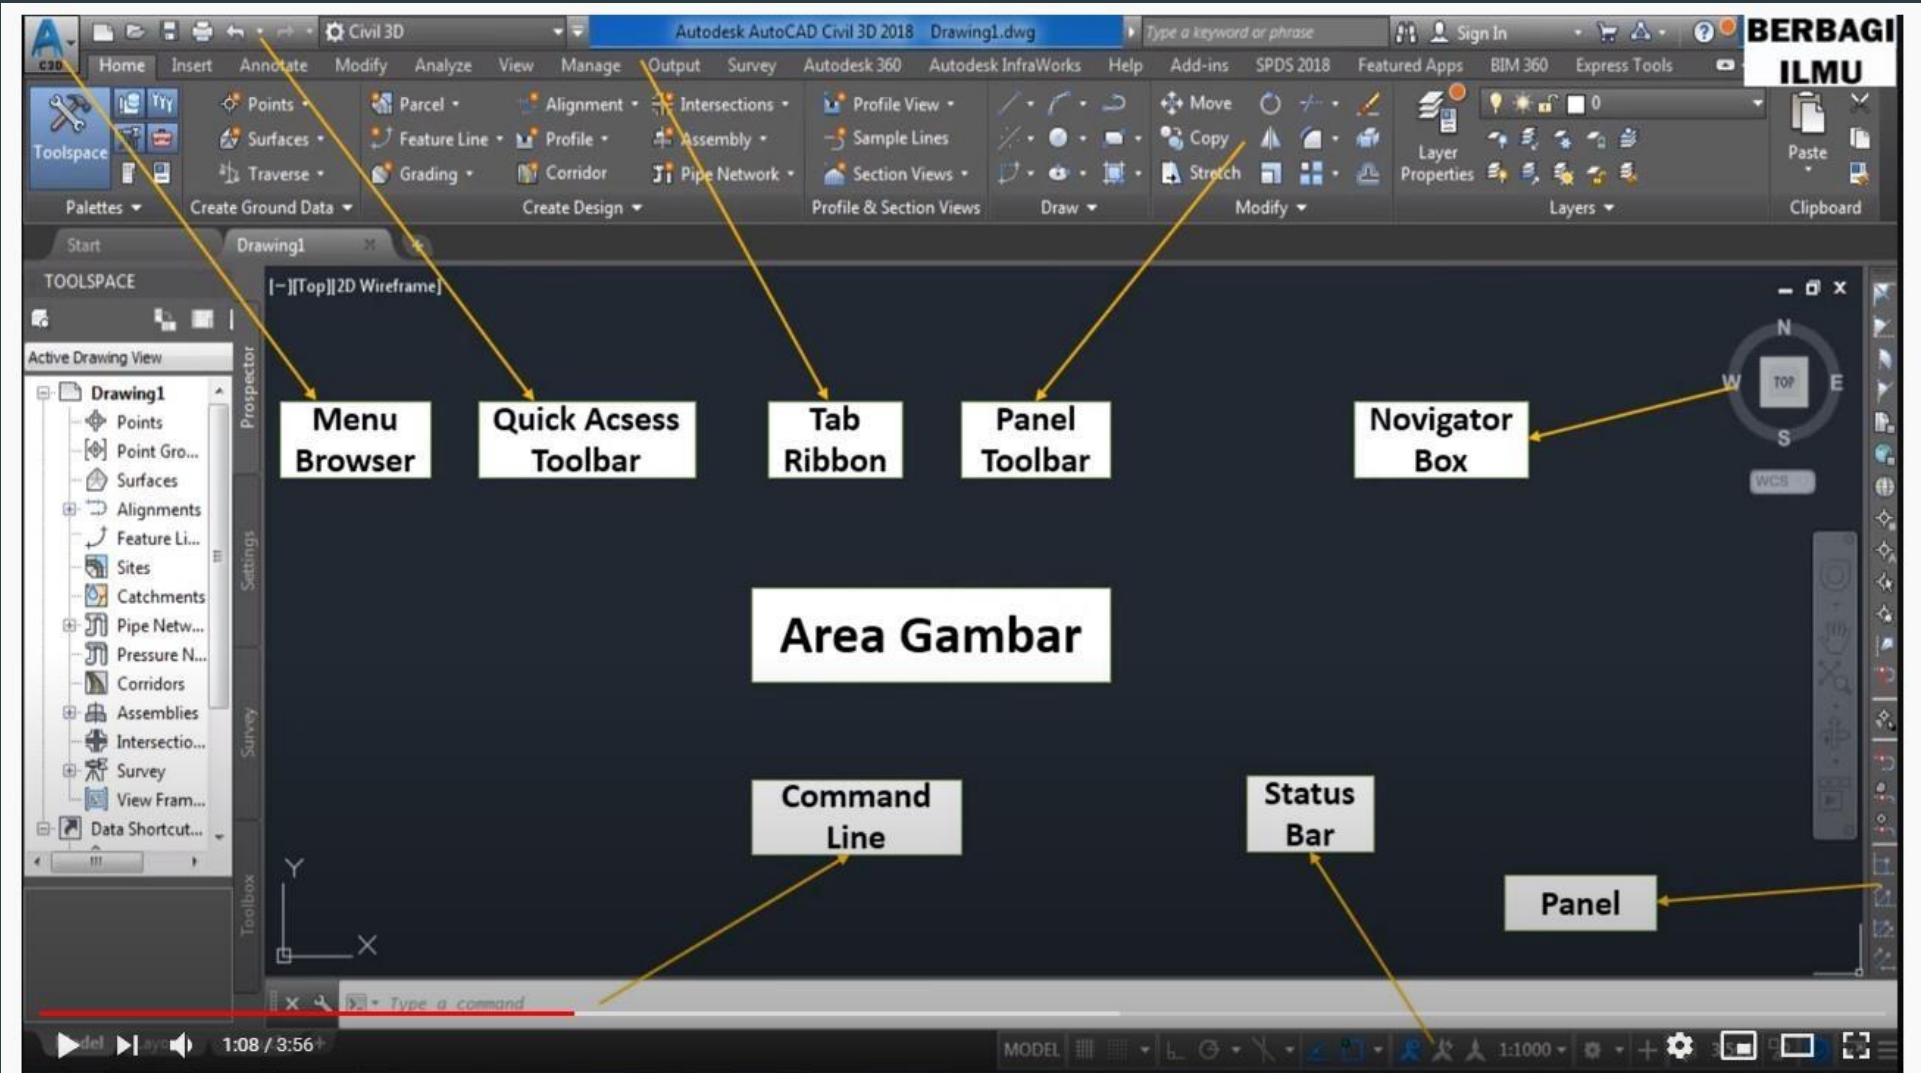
Civil 3D

Autodesk AutoCAD Civil 3D 2018 Drawing1.dwg

Type a keyword or phrase

Sign In

BERBAGI ILMU

Home Insert Annotate Modify Analyze View Manage Output Survey Autodesk 360 Autodesk InfraWorks Help Add-ins SPDS 2018 Featured Apps BIM 360 Express Tools

Toolspace

Points Surfaces Traverse

Parcel Feature Line Grading

Alignment Profile Corridor

Intersections Assembly Pipe Network

Profile View Sample Lines Section Views

Move Copy Stretch

Layer Properties

Paste

Palettes Create Ground Data Create Design Profile & Section Views Draw Modify Layers Clipboard

Start Drawing1

TOOLSPACE

Active Drawing View

Drawing1
Points
Point Gro...
Surfaces
Alignments
Feature Li...
Sites
Catchments
Pipe Netw...
Pressure N...
Corridors
Assemblies
Intersectio...
Survey
View Fram...
Data Shortcut...

Prospector Settings Survey Toolbox

[−][Top][2D Wireframe]

Menu Browser

Quick Acsess Toolbar

Tab Ribbon

Panel Toolbar

Novigator Box

N W TOP E S

WCS

Area Gambar

Command Line

Status Bar

Panel

Y X

Type a command

1:08 / 3:56

MODEL 1:1000